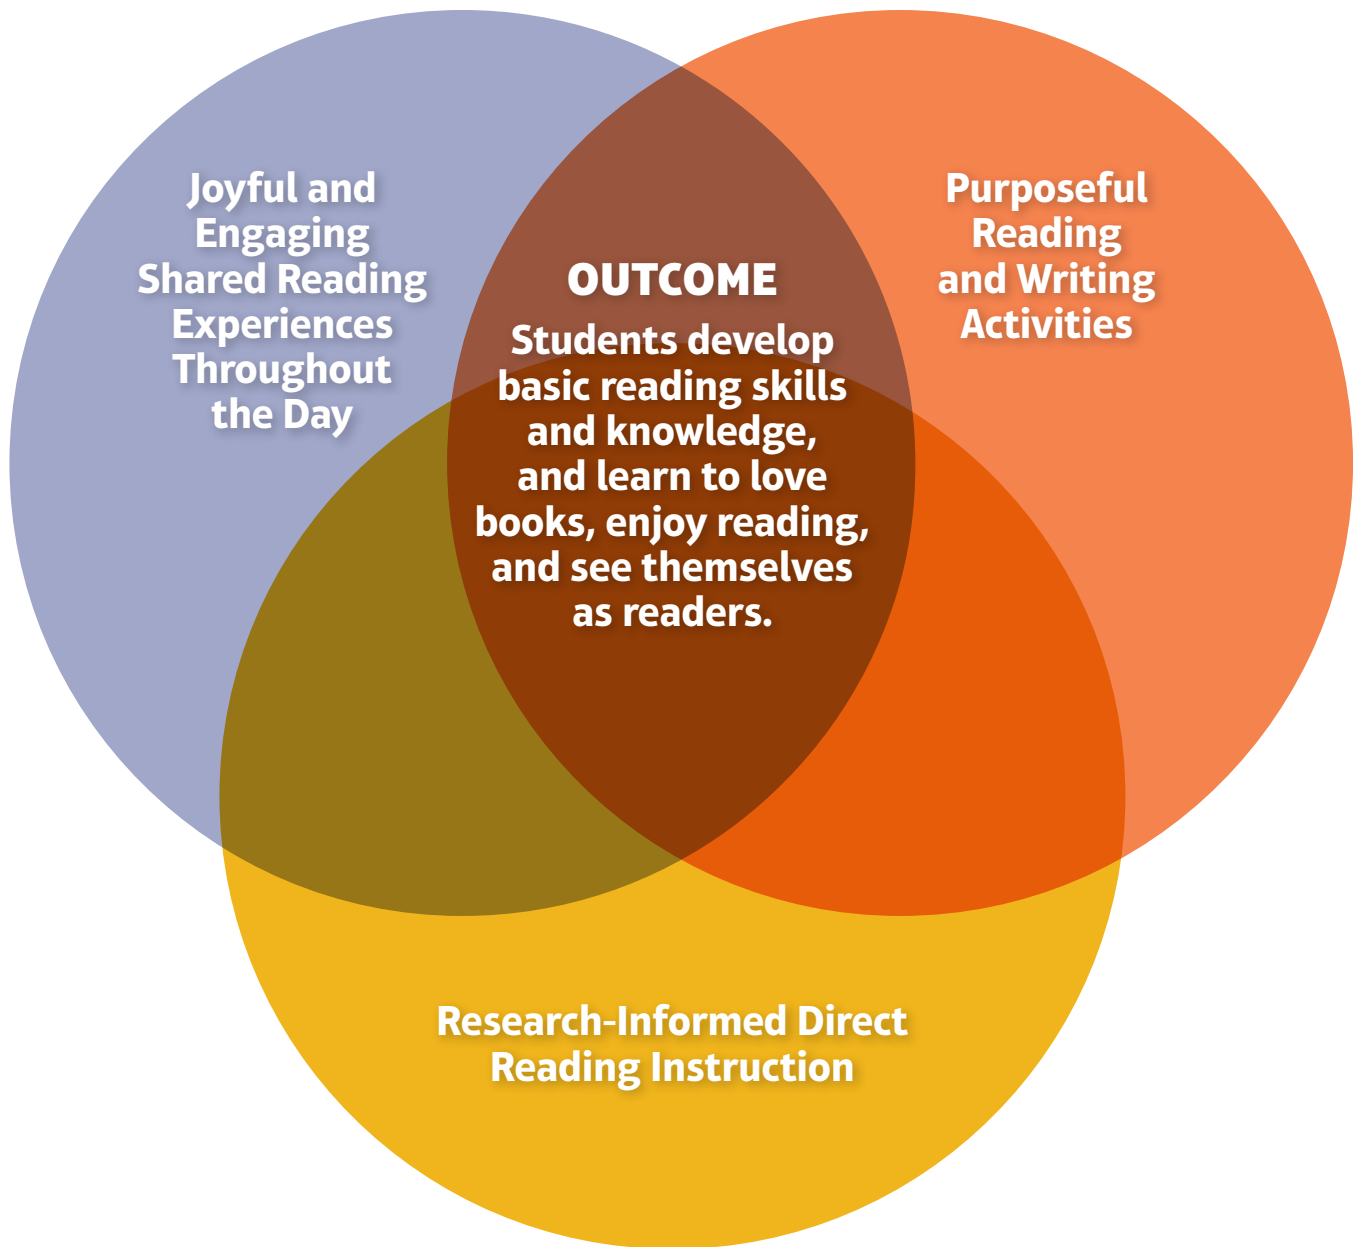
Joyful and Engaging Shared Reading Experiences Throughout the Day

OUTCOME

Students develop basic reading skills and knowledge, and learn to love books, enjoy reading, and see themselves as readers.

Purposeful Reading and Writing Activities

Research-Informed Direct Reading Instruction